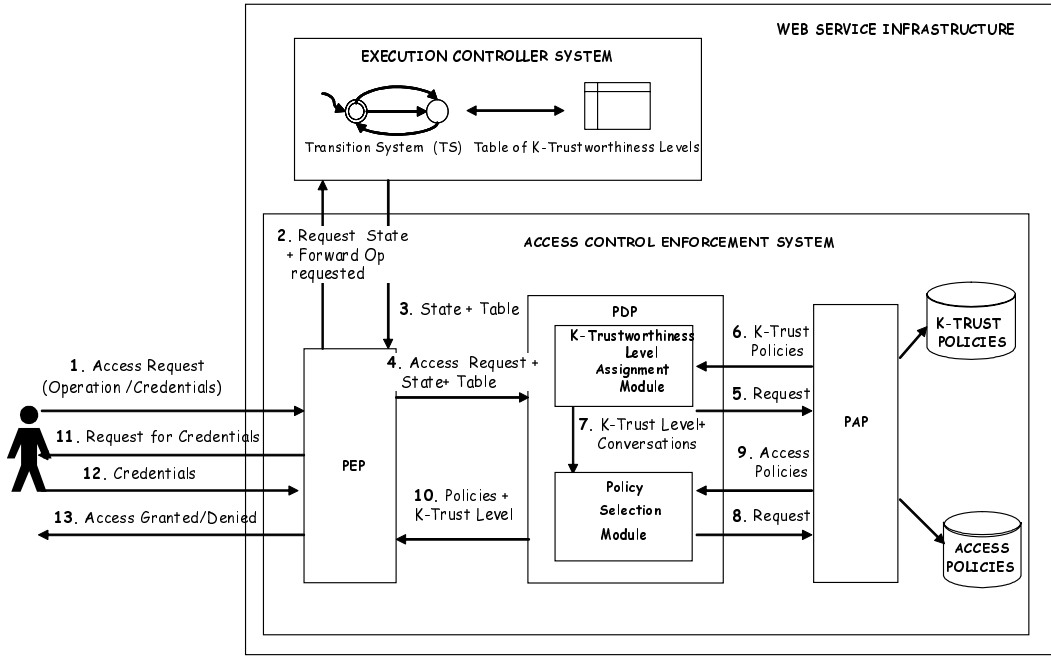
WEB SERVICE INFRASTRUCTURE

EXECUTION CONTROLLER SYSTEM

Transition System (TS)

Table of K-Trustworthiness Levels

ACCESS CONTROL ENFORCEMENT SYSTEM

2. Request State + Forward Op requested

3. State + Table

PDP

K-Trustworthiness Level Assignment Module

6. K-Trust Policies

K-TRUST POLICIES

1. Access Request (Operation /Credentials)

4. Access Request + State+ Table

5. Request

7. K-Trust Level+ Conversations

11. Request for Credentials

PAP

12. Credentials

PEP

9. Access Policies

Policy Selection Module

10. Policies + K-Trust Level

8. Request

13. Access Granted/Denied

ACCESS POLICIES